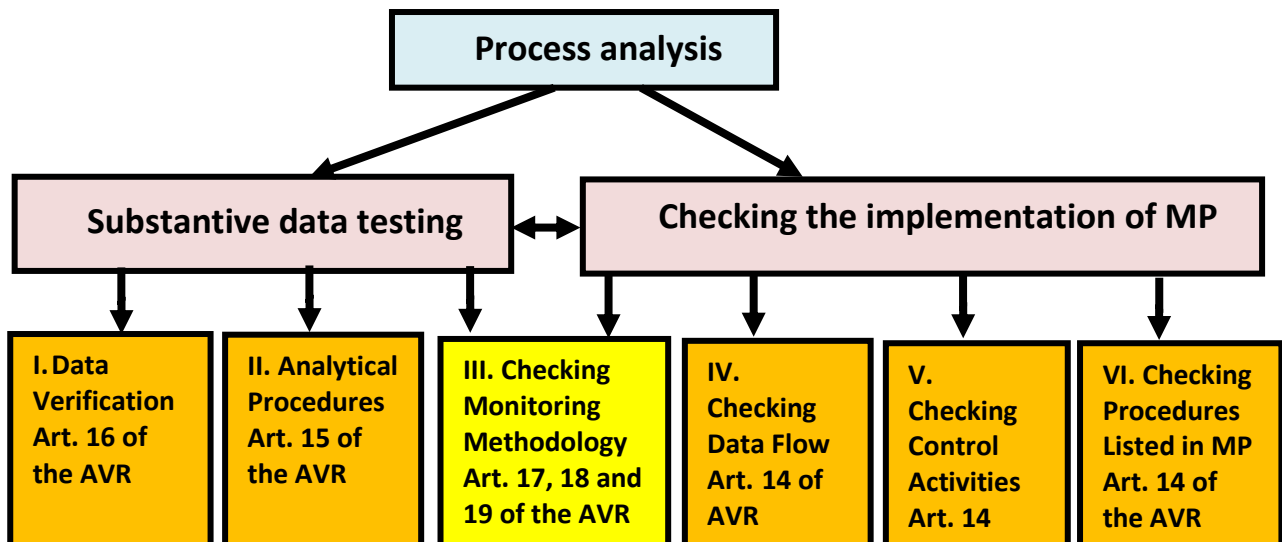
Process analysis

Substantive data testing

Checking the implementation of MP

I. Data Verification Art. 16 of the AVR

II. Analytical Procedures Art. 15 of the AVR

III. Checking Monitoring Methodology Art. 17, 18 and 19 of the AVR

IV. Checking Data Flow Art. 14 of AVR

V. Checking Control Activities Art. 14

VI. Checking Procedures Listed in MP Art. 14 of the AVR